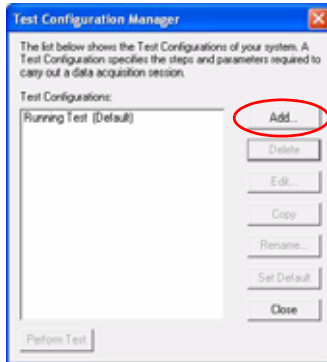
Test Configuration Manager

The list below shows the Test Configurations of your system. A Test Configuration specifies the steps and parameters required to carry out a data acquisition session.

Test Configurations:

Running Test (Default)

Add...

Delete

Edit...

Copy

Rename...

Set Default

Close

Perform Test